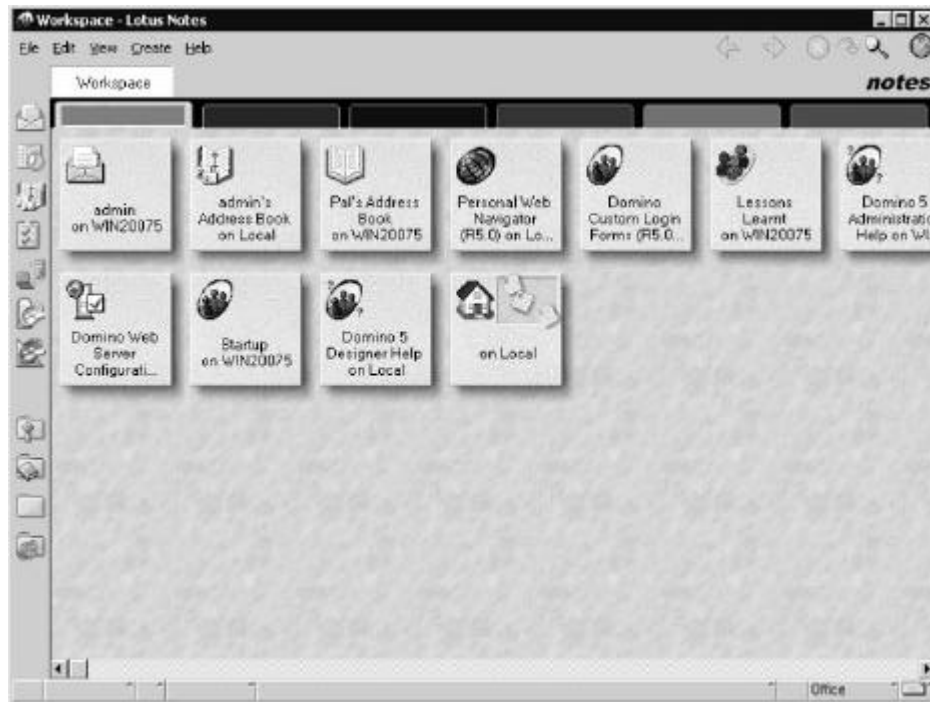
Workspace - Lotus Notes

File Edit View Create Help

Workspace

notes

admin on WIN20075

admin's Address Book on Local

Pal's Address Book on WIN20075

Personal Web Navigator (R5.0) on Lo...

Domino Custom Login Forms (R5.0...

Lessons Learnt on WIN20075

Domino 5 Administratio Help on W

Domino Web Server Configurati...

Startup on WIN20075

Domino 5 Designer Help on Local

on Local

Office